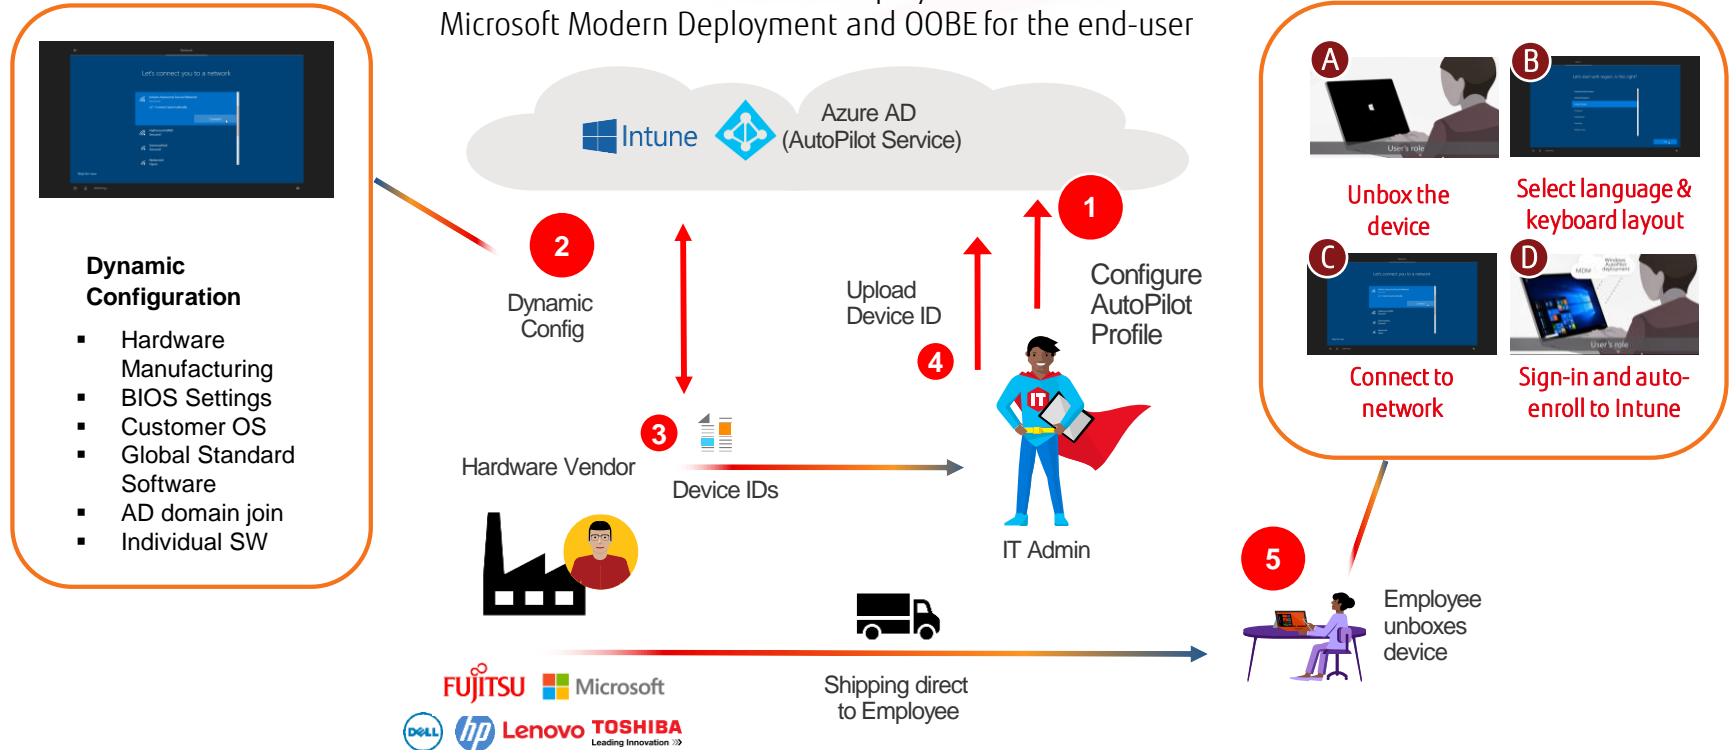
Microsoft Modern Deployment and OOBE for the end-user

Let's connect you to a network

Dynamic Configuration

- Hardware Manufacturing
- BIOS Settings
- Customer OS
- Global Standard Software
- AD domain join
- Individual SW

Intune

Azure AD (AutoPilot Service)

2

Dynamic Config

Upload Device ID

4

1

Configure AutoPilot Profile

3

Hardware Vendor

Device IDs

IT Admin

A

User's role

Unbox the device

B

Select language & keyboard layout

C

Let's connect you to a network

Connect to network

D

User's role

Sign-in and auto-enroll to Intune

5

Employee unboxes device

FUJITSU Microsoft

DELL hp Lenovo TOSHIBA Leading Innovation

Shipping direct to Employee